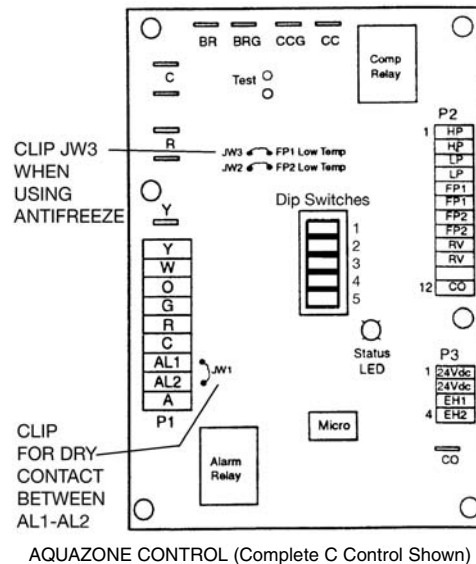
BR BRG CCG CC

Comp Relay

Test

C

R

Y

CLIP JW3 WHEN USING ANTIFREEZE

JW3 FP1 Low Temp
JW2 FP2 Low Temp

Dip Switches
1
2
3
4
5

P2
1 HP
HP
LP
LP
FP1
FP1
FP2
FP2
RV
RV
12 CO

Y
W
O
G
R
C
AL1
AL2
A
P1

JW1

Status LED

P3
1 24Vdc
24Vdc
EH1
4 EH2

CO

CLIP FOR DRY CONTACT BETWEEN AL1-AL2

Alarm Relay

Micro

AQUAZONE CONTROL (Complete C Control Shown)